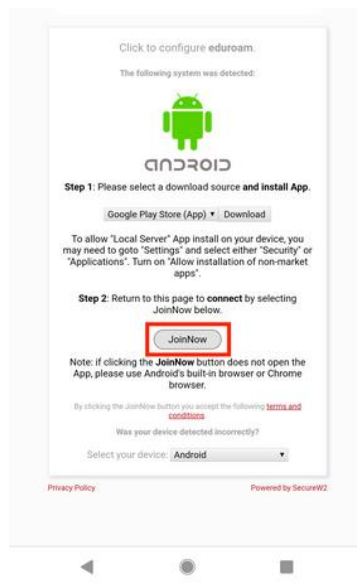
Click to configure eduroam.

The following system was detected:

ANDROID

Step 1: Please select a download source and install App.

Google Play Store (App) ▾ Download

To allow "Local Server" App install on your device, you may need to goto "Settings" and select either "Security" or "Applications". Turn on "Allow installation of non-market apps".

Step 2: Return to this page to connect by selecting JoinNow below.

JoinNow

Note: if clicking the JoinNow button does not open the App, please use Android's built-in browser or Chrome browser.

By clicking the JoinNow button you accept the following terms and conditions

Was your device detected incorrectly?

Select your device: Android ▾

Privacy Policy

Powered by SecureW2